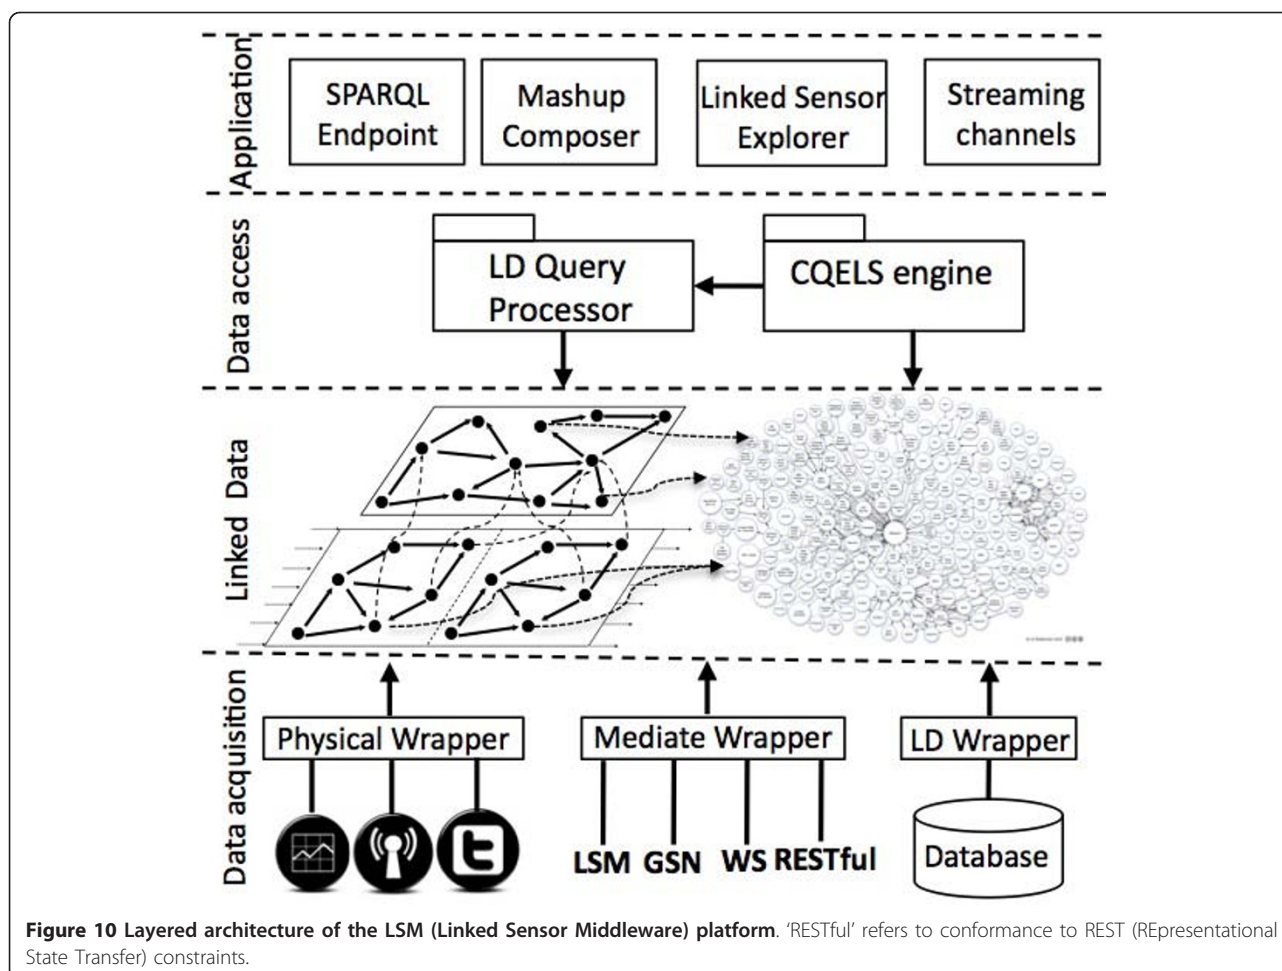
Application

SPARQL Endpoint

Mashup Composer

Linked Sensor Explorer

Streaming channels

Data access

LD Query Processor

CQELS engine

Linked Data

Data acquisition

Physical Wrapper

Mediate Wrapper

LD Wrapper

LSM GSN WS RESTful

Database

**Figure 10 Layered architecture of the LSM (Linked Sensor Middleware) platform**. 'RESTful' refers to conformance to REST (REpresentational State Transfer) constraints.